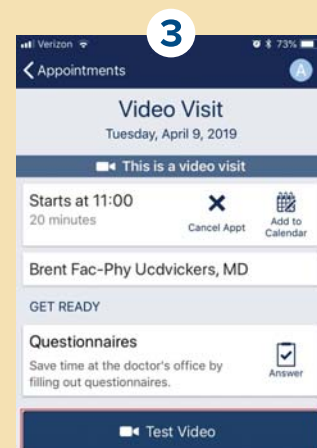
3

Verizon 73%

Appointments

A

Video Visit

Tuesday, April 9, 2019

This is a video visit

Starts at 11:00

20 minutes

Cancel Appt

Add to Calendar

Brent Fac-Phy Ucdvickers, MD

GET READY

Questionnaires

Save time at the doctor's office by filling out questionnaires.

Answer

Test Video